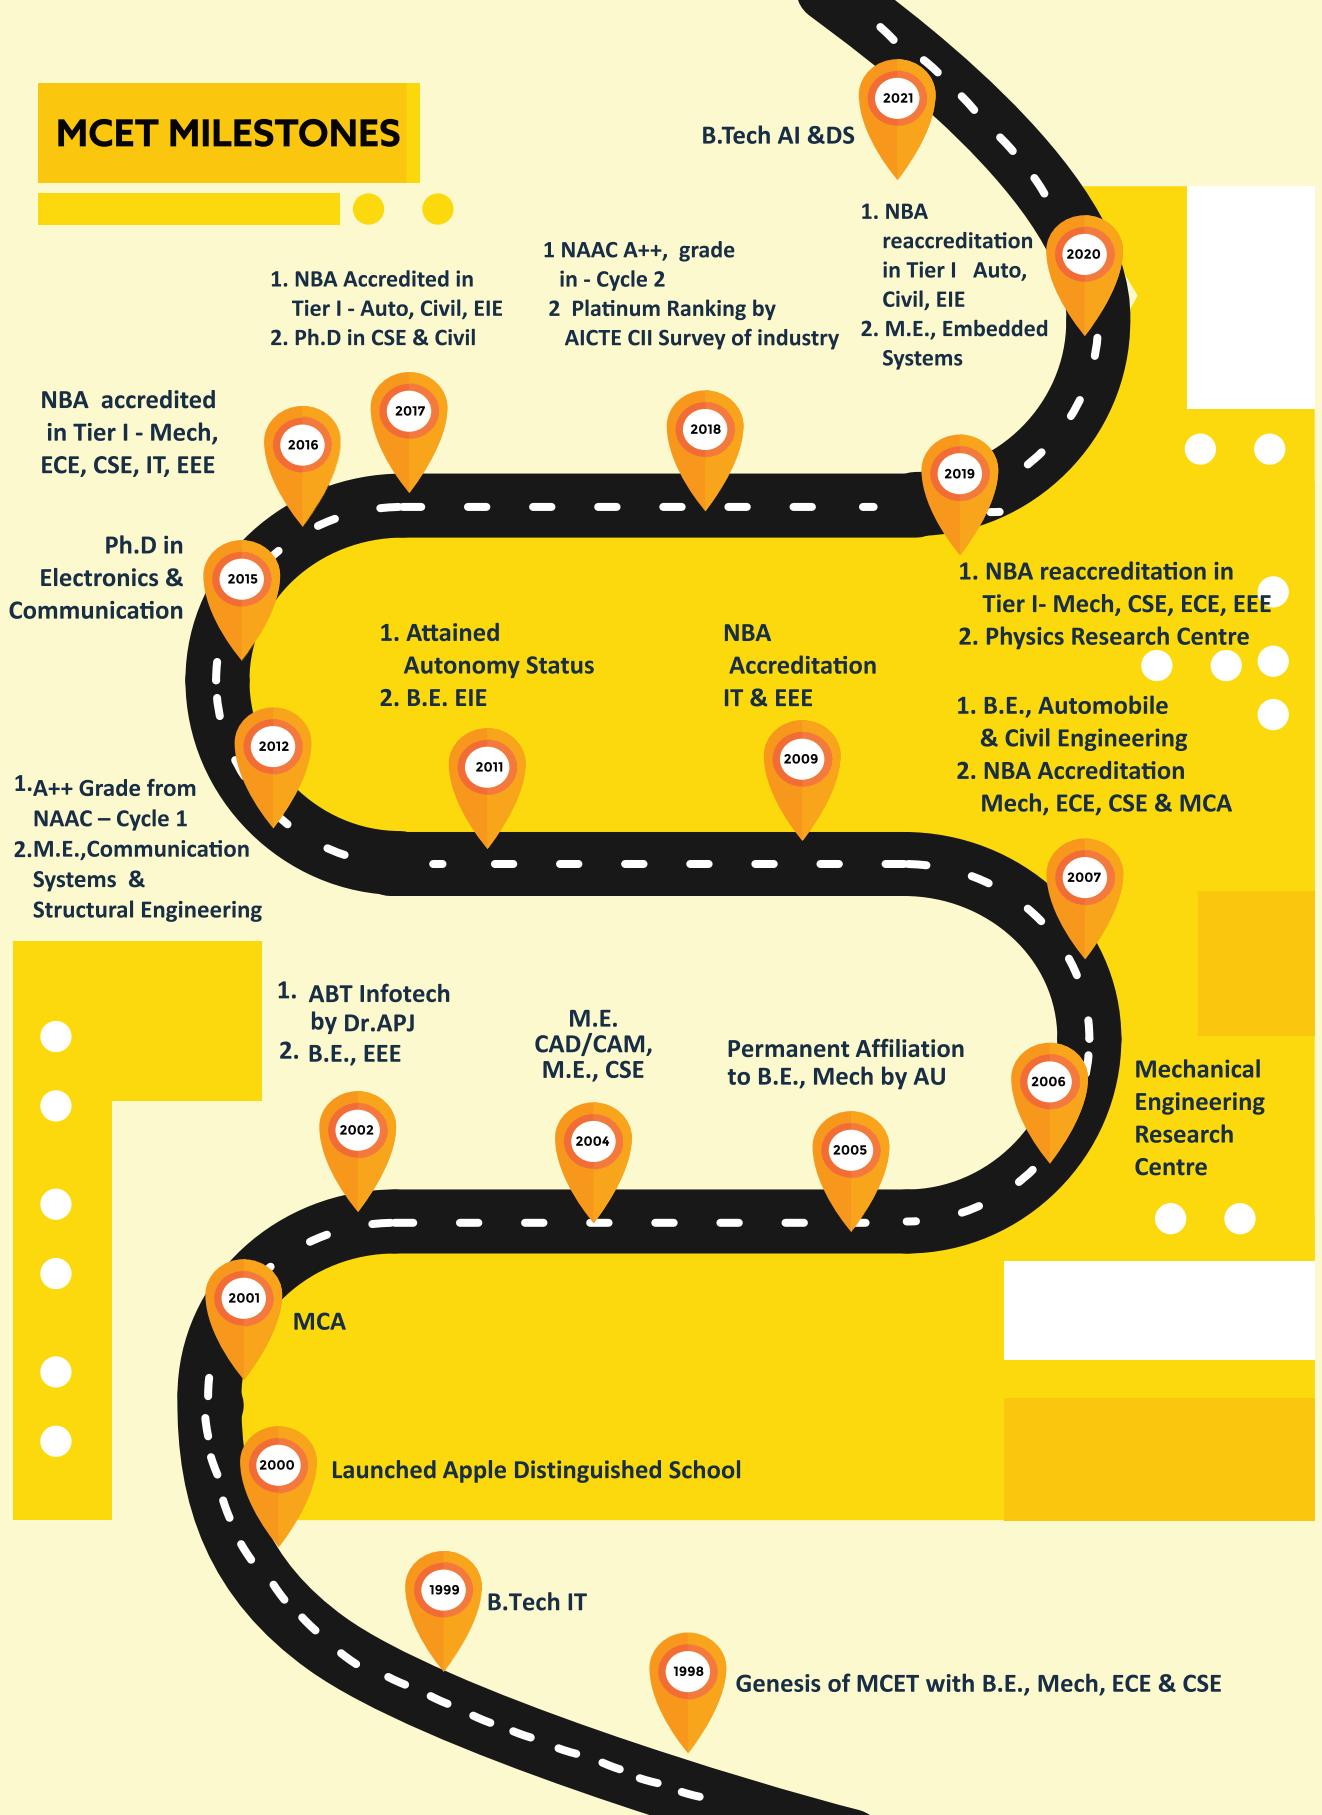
MCET MILESTONES

2021

B.Tech AI &DS

1. NBA reaccreditation in Tier I Auto, Civil, EIE
2. M.E., Embedded Systems

2020

1 NAAC A++, grade in - Cycle 2
2 Platinum Ranking by AICTE CII Survey of industry

1. NBA Accredited in Tier I - Auto, Civil, EIE
2. Ph.D in CSE & Civil

NBA accredited in Tier I - Mech, ECE, CSE, IT, EEE

2017

2016

2018

2019

Ph.D in Electronics & Communication

2015

1. NBA reaccreditation in Tier I- Mech, CSE, ECE, EEE
2. Physics Research Centre

1. Attained Autonomy Status
2. B.E. EIE

NBA Accreditation IT & EEE

1. B.E., Automobile & Civil Engineering
2. NBA Accreditation Mech, ECE, CSE & MCA

2012

2011

2009

1.A++ Grade from NAAC – Cycle 1
2.M.E.,Communication Systems & Structural Engineering

2007

1. ABT Infotech by Dr.APJ
2. B.E., EEE

M.E. CAD/CAM, M.E., CSE

Permanent Affiliation to B.E., Mech by AU

2006

Mechanical Engineering Research Centre

2002

2004

2005

2001

MCA

2000

Launched Apple Distinguished School

1999

B.Tech IT

1998

Genesis of MCET with B.E., Mech, ECE & CSE